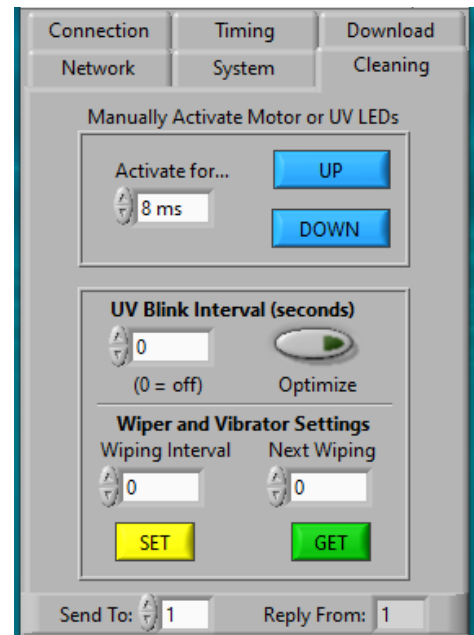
Connection
Timing
Download
Network
System
Cleaning

Manually Activate Motor or UV LEDs

Activate for...
8 ms
UP
DOWN

UV Blink Interval (seconds)
0
(0 = off)
Optimize

Wiper and Vibrator Settings
Wiping Interval
Next Wiping
0
0
SET
GET

Send To: 1
Reply From: 1